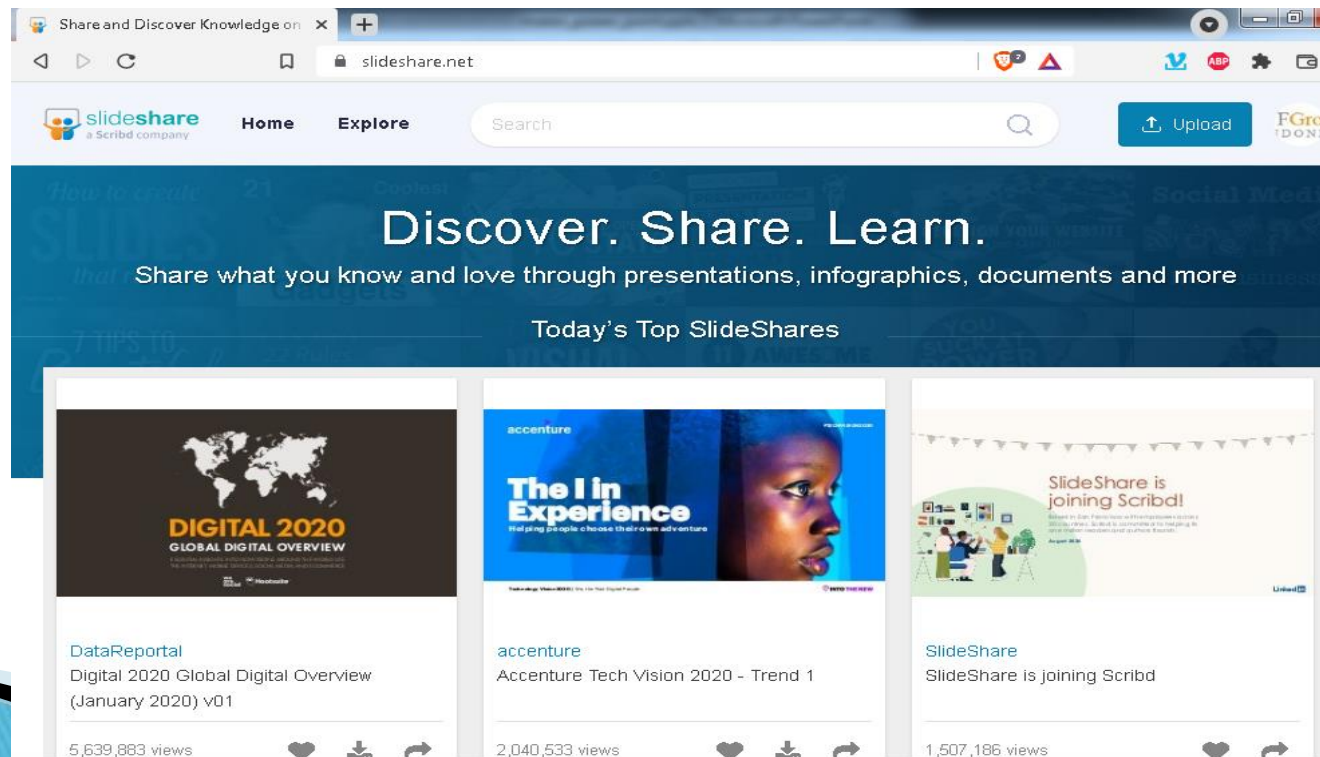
Share and Discover Knowledge on ×
+

slideshare.net

ABP

slideshare
a Scribd company

Home
Explore
Search
Upload
FGro
DON

Discover. Share. Learn.
Share what you know and love through presentations, infographics, documents and more

Today's Top SlideShares

DIGITAL 2020
GLOBAL DIGITAL OVERVIEW

DataReportal
Digital 2020 Global Digital Overview (January 2020) v01
5,639,883 views

accenture
The I in Experience
Helping people choose their own adventure

accenture
Accenture Tech Vision 2020 - Trend 1
2,040,533 views

SlideShare is joining Scribd!

SlideShare
SlideShare is joining Scribd
1,507,186 views